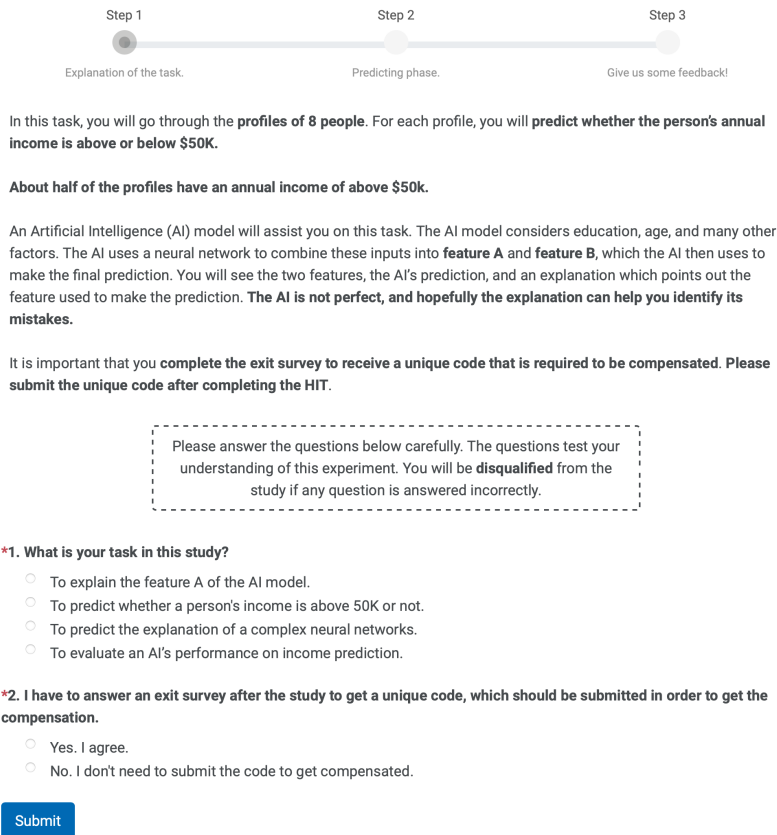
Step 1
Explanation of the task.

Step 2
Predicting phase.

Step 3
Give us some feedback!

In this task, you will go through the profiles of 8 people. For each profile, you will predict whether the person's annual income is above or below $50K.

About half of the profiles have an annual income of above $50k.

An Artificial Intelligence (AI) model will assist you on this task. The AI model considers education, age, and many other factors. The AI uses a neural network to combine these inputs into feature A and feature B, which the AI then uses to make the final prediction. You will see the two features, the AI's prediction, and an explanation which points out the feature used to make the prediction. The AI is not perfect, and hopefully the explanation can help you identify its mistakes.

It is important that you complete the exit survey to receive a unique code that is required to be compensated. Please submit the unique code after completing the HIT.

Please answer the questions below carefully. The questions test your understanding of this experiment. You will be disqualified from the study if any question is answered incorrectly.

*1. What is your task in this study?

To explain the feature A of the AI model.
To predict whether a person's income is above 50K or not.
To predict the explanation of a complex neural networks.
To evaluate an AI's performance on income prediction.

*2. I have to answer an exit survey after the study to get a unique code, which should be submitted in order to get the compensation.

Yes. I agree.
No. I don't need to submit the code to get compensated.

Submit